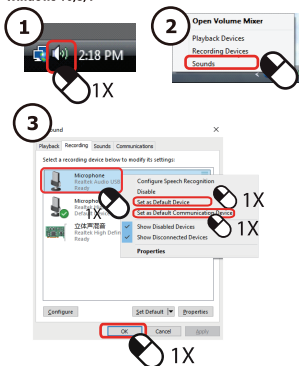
Windows 7/8/.

1

2:18 PM

1X

2

Open Volume Mixer

Playback Devices

Recording Devices

Sounds

3

Sound

Playback Recording Sounds Communications

Select a recording device below to modify its settings:

Microphone
Realtek Audio USB
Ready

Microphone
Realtek High Defin
Ready

立体声混音
Realtek High Defin
Ready

Configure Speech Recognition

Disable

Set as Default Device

Set as Default Communication Device

Show Disabled Devices

Show Disconnected Devices

Properties

1X

1X

1X

Configure

Set Default

Properties

OK

Cancel

Apply

1X